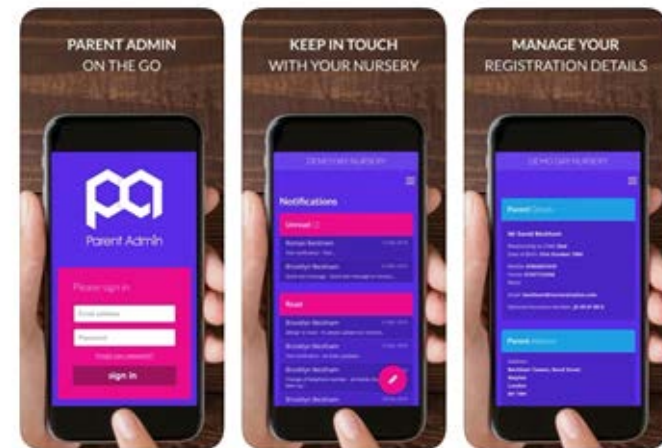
PARENT ADMIN
ON THE GO

Parent Admin

Please sign in

Email address

Password

Forgot your password?

sign in

KEEP IN TOUCH
WITH YOUR NURSERY

DEMO DAY NURSERY

Notifications

Unread

Romeo Beckham

Brooklyn Beckham

Read

Brooklyn Beckham

Brooklyn Beckham

Brooklyn Beckham

MANAGE YOUR
REGISTRATION DETAILS

DEMO DAY NURSERY

Parent Details

Mr David Beckham

Parent Address